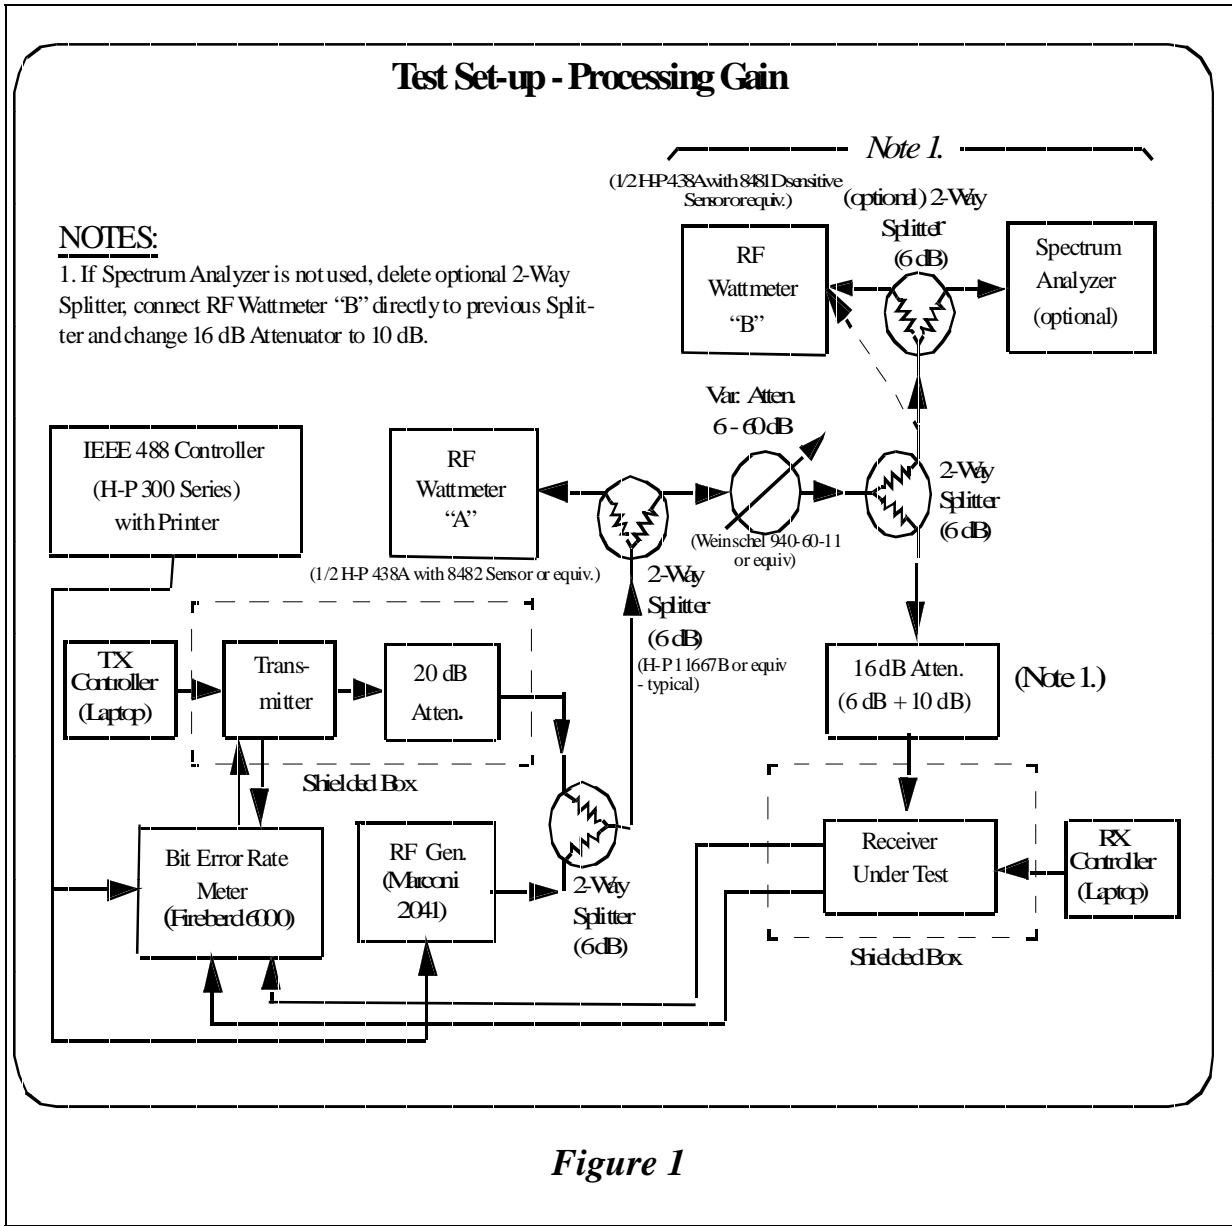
Test Set-up - Processing Gain

Note 1.

(1/2 HP 438A with 8481D sensitive Sensor or equiv.)

(optional) 2-Way Splitter (6 dB)

NOTES:
1. If Spectrum Analyzer is not used, delete optional 2-Way Splitter, connect RF Wattmeter "B" directly to previous Splitter and change 16 dB Attenuator to 10 dB.

RF Wattmeter "B"

Spectrum Analyzer (optional)

Var. Atten. 6 - 60 dB

IEEE 488 Controller (H-P 300 Series) with Printer

RF Wattmeter "A"

2-Way Splitter (6 dB)

(Weinschel 940-60-11 or equiv)

(1/2 H-P 438A with 8482 Sensor or equiv.)

2-Way Splitter (6 dB)

(H-P 11667B or equiv - typical)

TX Controller (Laptop)

Transmitter

20 dB Atten.

16 dB Atten. (6 dB + 10 dB)

(Note 1.)

Shielded Box

Bit Error Rate Meter (Fireberd 6000)

RF Gen. (Marconi 2041)

2-Way Splitter (6dB)

Receiver Under Test

RX Controller (Laptop)

Shielded Box

Figure 1